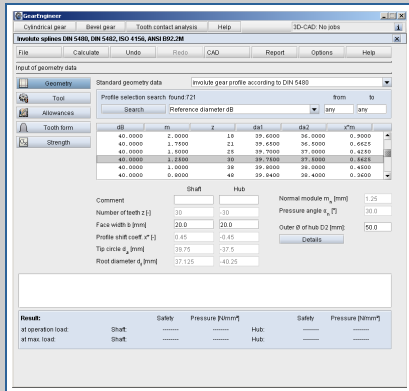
GearEngineer

Cylindrical gear | Bevel gear | Tooth contact analysis | Help | 3D-CAD: No jobs

Involute splines DIN 5480, DIN 5482, ISO 4156, ANSI B92.2M

File | Calculate | Undo | Redo | CAD | Report | Options | Help

Input of geometry data

Geometry
Tool
Allowances
Tooth form
Strength

Standard geometry data | Involute gear profile according to DIN 5480

Profile selection search: found:721 | from | to

Search | Reference diameter dB | any | any

| dB | m | z | da1 | da2 | x*m |
|---|---|---|---|---|---|
| 40.0000 | 2.0000 | 18 | 39.6000 | 36.0000 | 0.9000 |
| 40.0000 | 1.7500 | 21 | 39.6500 | 36.5000 | 0.6625 |
| 40.0000 | 1.5000 | 25 | 39.7000 | 37.0000 | 0.4250 |
| 40.0000 | 1.2500 | 30 | 39.7500 | 37.5000 | 0.5625 |
| 40.0000 | 1.0000 | 38 | 39.8000 | 38.0000 | 0.4500 |
| 40.0000 | 0.8000 | 48 | 39.8400 | 38.4000 | 0.3600 |

Shaft | Hub
Comment
Number of teeth z [-] | 30 | -30
Face width b [mm] | 20.0 | 20.0
Profile shift coeff. x* [-] | 0.45 | -0.45
Tip circle $d_a$ [mm] | 39.75 | -37.5
Root diameter $d_f$ [mm] | 37.125 | -40.25

Normal module $m_n$ [mm] | 1.25
Pressure angle $\alpha_n$ [°] | 30.0
Outer Ø of hub D2 [mm] | 50.0
Details

Result: | Safety | Pressure [N/mm²] | | Safety | Pressure [N/mm²]
at operation load: | Shaft: | -------- | -------- | Hub: | -------- | --------
at max. load: | Shaft: | -------- | -------- | Hub: | -------- | --------